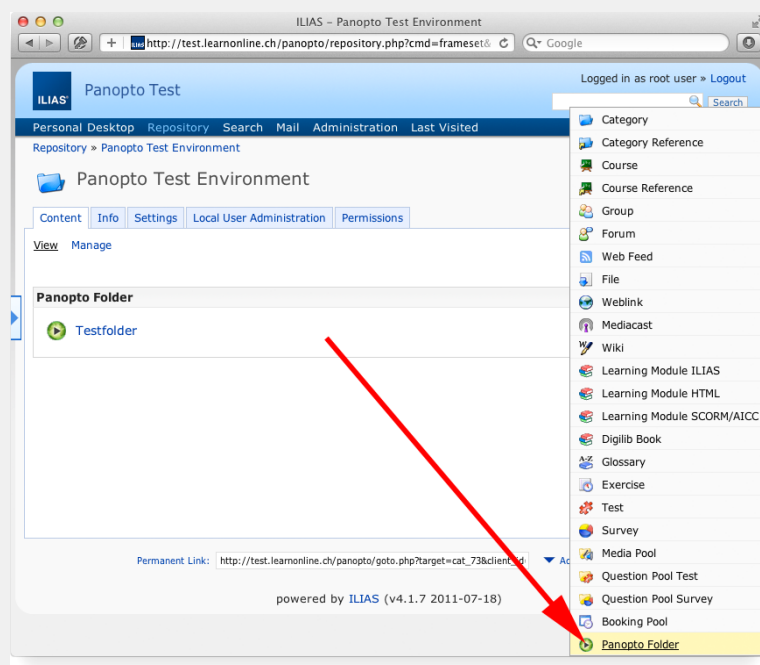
ILIAS - Panopto Test Environment

http://test.learnonline.ch/panopto/repository.php?cmd=frameset&

Google

ILIAS

Panopto Test

Logged in as root user » Logout

Search

Personal Desktop Repository Search Mail Administration Last Visited

Repository » Panopto Test Environment

Panopto Test Environment

Content Info Settings Local User Administration Permissions

View Manage

Panopto Folder

Testfolder

Permanent Link: http://test.learnonline.ch/panopto/goto.php?target=cat_73&client_id

Ac

powered by ILIAS (v4.1.7 2011-07-18)

Category
Category Reference
Course
Course Reference
Group
Forum
Web Feed
File
Weblink
Mediacast
Wiki
Learning Module ILIAS
Learning Module HTML
Learning Module SCORM/AICC
Digilib Book
Glossary
Exercise
Test
Survey
Media Pool
Question Pool Test
Question Pool Survey
Booking Pool
Panopto Folder